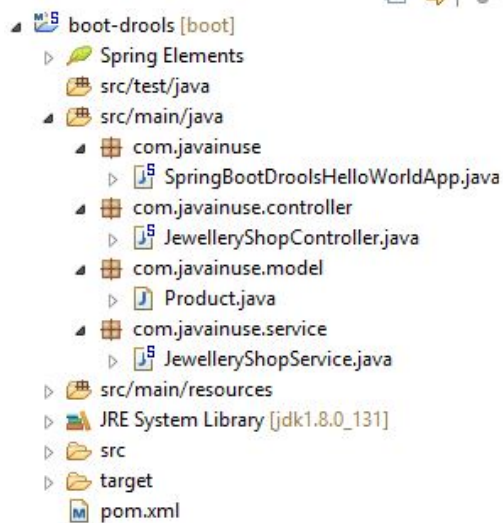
boot-drools [boot]
Spring Elements
src/test/java
src/main/java
com.javainuse
SpringBootDroolsHelloWorldApp.java
com.javainuse.controller
JewelleryShopController.java
com.javainuse.model
Product.java
com.javainuse.service
JewelleryShopService.java
src/main/resources
JRE System Library [jdk1.8.0_131]
src
target
pom.xml